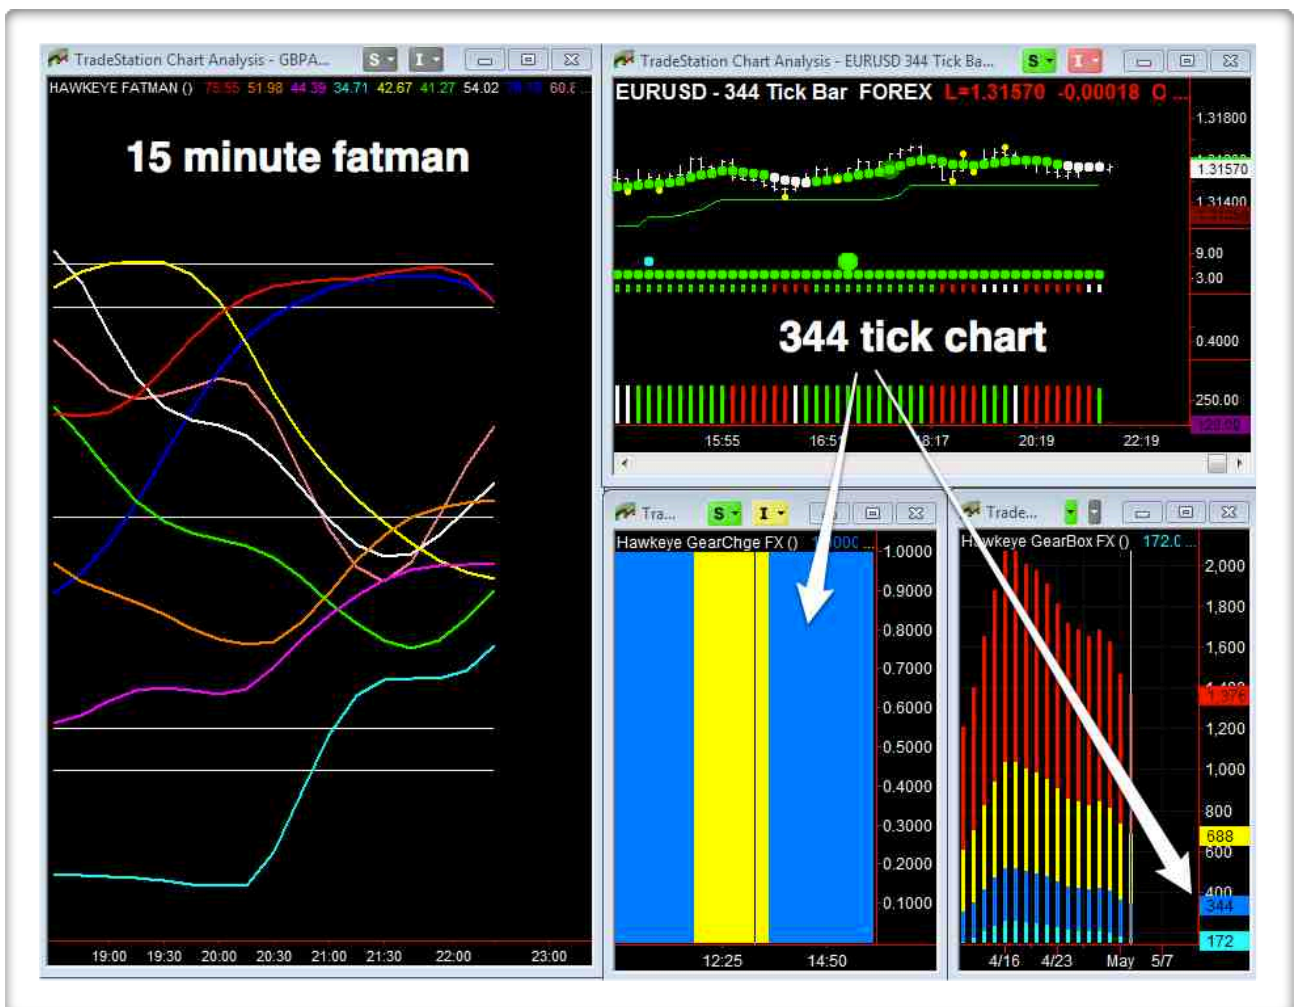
TradeStation Chart Analysis - GBPA...

S I

HAWKEYE FATMAN () 78.55 51.98 44.39 34.71 42.67 41.27 54.02 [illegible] 60.8

15 minute fatman

19:00 19:30 20:00 20:30 21:00 21:30 22:00 23:00

TradeStation Chart Analysis - EURUSD 344 Tick Ba...

S I

EURUSD - 344 Tick Bar FOREX L=1.31570 -0.00018 O ...

1.31800
1.31570
1.31400
9.00
3.00
0.4000
250.00

344 tick chart

15:55 16:5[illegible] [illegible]8:17 20:19 22:19

Tra...

S I

Hawkeye GearChge FX () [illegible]

1.0000
0.9000
0.8000
0.7000
0.6000
0.5000
0.4000
0.3000
0.2000
0.1000

12:25 14:50

Trade...

H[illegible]wkeye GearBox FX () 172.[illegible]

2,000
1,800
1,600
1,376
1,200
1,000
800
688
600
400
344
172

4/16 4/23 May 5/7